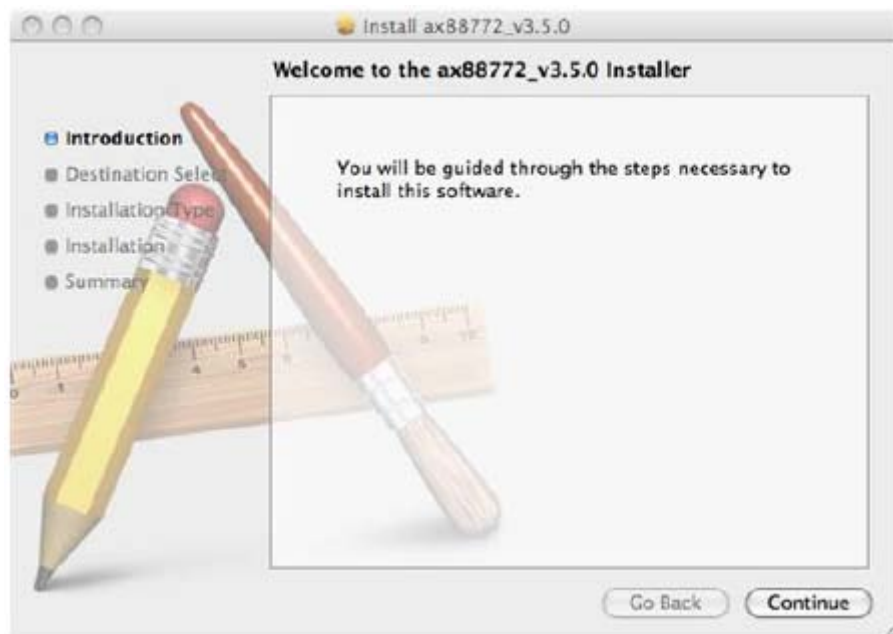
Install ax88772_v3.5.0

Welcome to the ax88772_v3.5.0 Installer

Introduction
Destination Sele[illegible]
Installation Type
Installation
Summary

You will be guided through the steps necessary to install this software.

Go Back
Continue